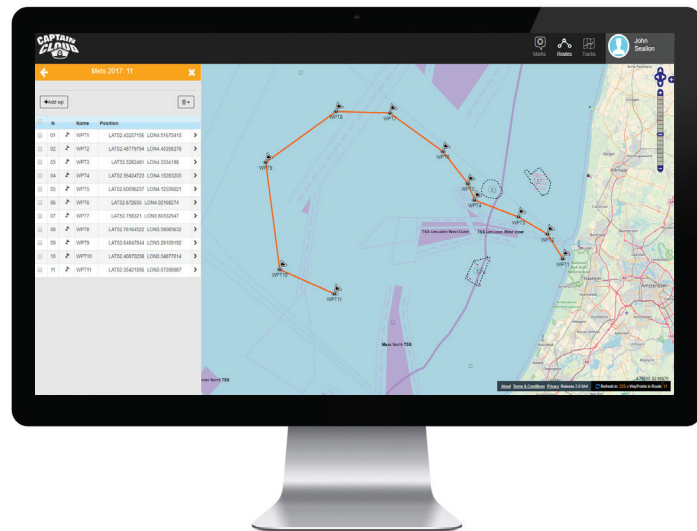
CAPTAIN CLOUD

Marks Routes Tracks

John Sealion

Mels 2017 11

+Add wp

| | N | Name | Position |
|---|---|---|---|
| | 01 | WPT1 | LAT52.43257155 LON4.51675415 |
| | 02 | WPT2 | LAT52.45779794 LON4.40309276 |
| | 03 | WPT3 | LAT52.5282481 LON4.3334198 |
| | 04 | WPT4 | LAT52.56424723 LON4.15283203 |
| | 05 | WPT5 | LAT52.60056237 LON4.12006821 |
| | 06 | WPT6 | LAT52.672600 LON4.02168274 |
| | 07 | WPT7 | LAT52.758321 LON3.80332947 |
| | 08 | WPT8 | LAT52.76164532 LON3.56080632 |
| | 09 | WPT9 | LAT52.64647944 LON3.29105182 |
| | 10 | WPT10 | LAT52.40670238 LON3.34877014 |
| | 11 | WPT11 | LAT52.33421556 LON3.57398987 |

WPT8 WPT7 WPT6 WPT9 WPT5 WPT4 WPT3 WPT2 WPT1 WPT10 WPT11

TSS Umuiden West Outer TSS Umuiden West Inner

Maas North TSS

Alkmaar Amsterdam

About Terms & Conditions Privacy Release 2.0.844

Refresh in 225 s WayPoints in Route: 11